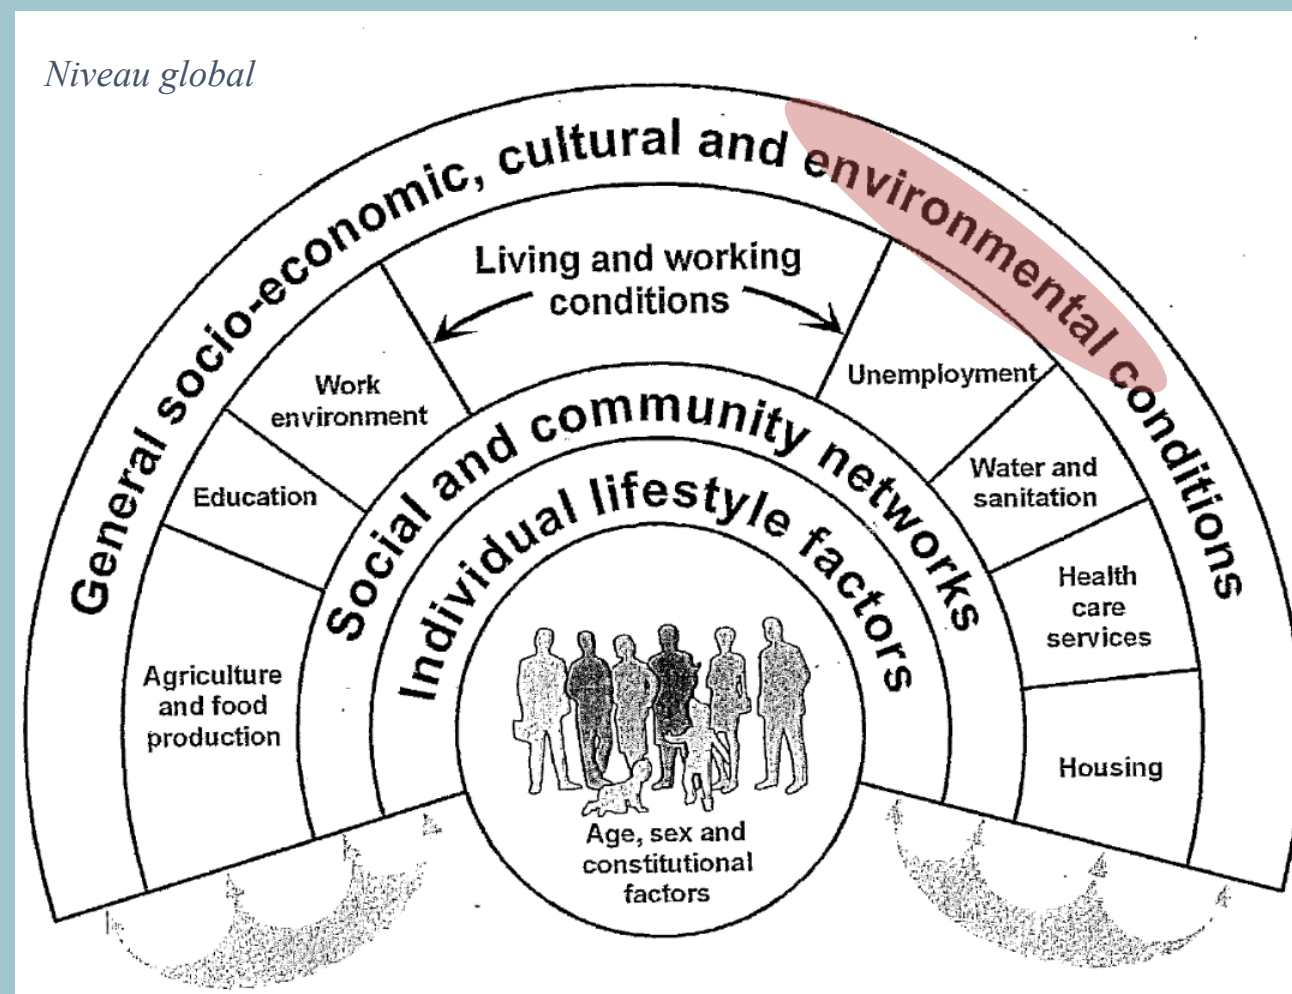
Niveau global

General socio-economic, cultural and environmental conditions

Living and working conditions

Work environment

Education

Agriculture and food production

Unemployment

Water and sanitation

Health care services

Housing

Social and community networks

Individual lifestyle factors

Age, sex and constitutional factors